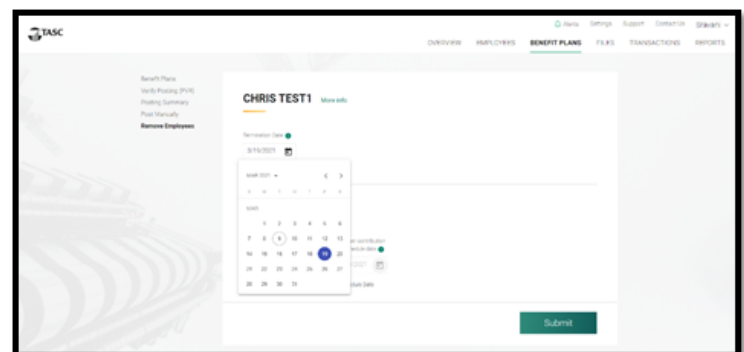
TASC

Alerts Settings Support Contact Us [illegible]

OVERVIEW EMPLOYERS BENEFIT PLANS FILES TRANSACTIONS REPORTS

Benefit Plans
Verify Posting (PVR)
Posting Summary
Post Manually
Remove Employees

CHRIS TEST1 More Info

Termination Date
3/19/2021

MAR 2021

S M T W T F S

MAR

1 2 3 4 5 6
7 8 9 10 11 12 13
14 15 16 17 18 19 20
21 22 23 24 25 26 27
28 29 30 31

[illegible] contribution
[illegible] date

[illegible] Date

Submit